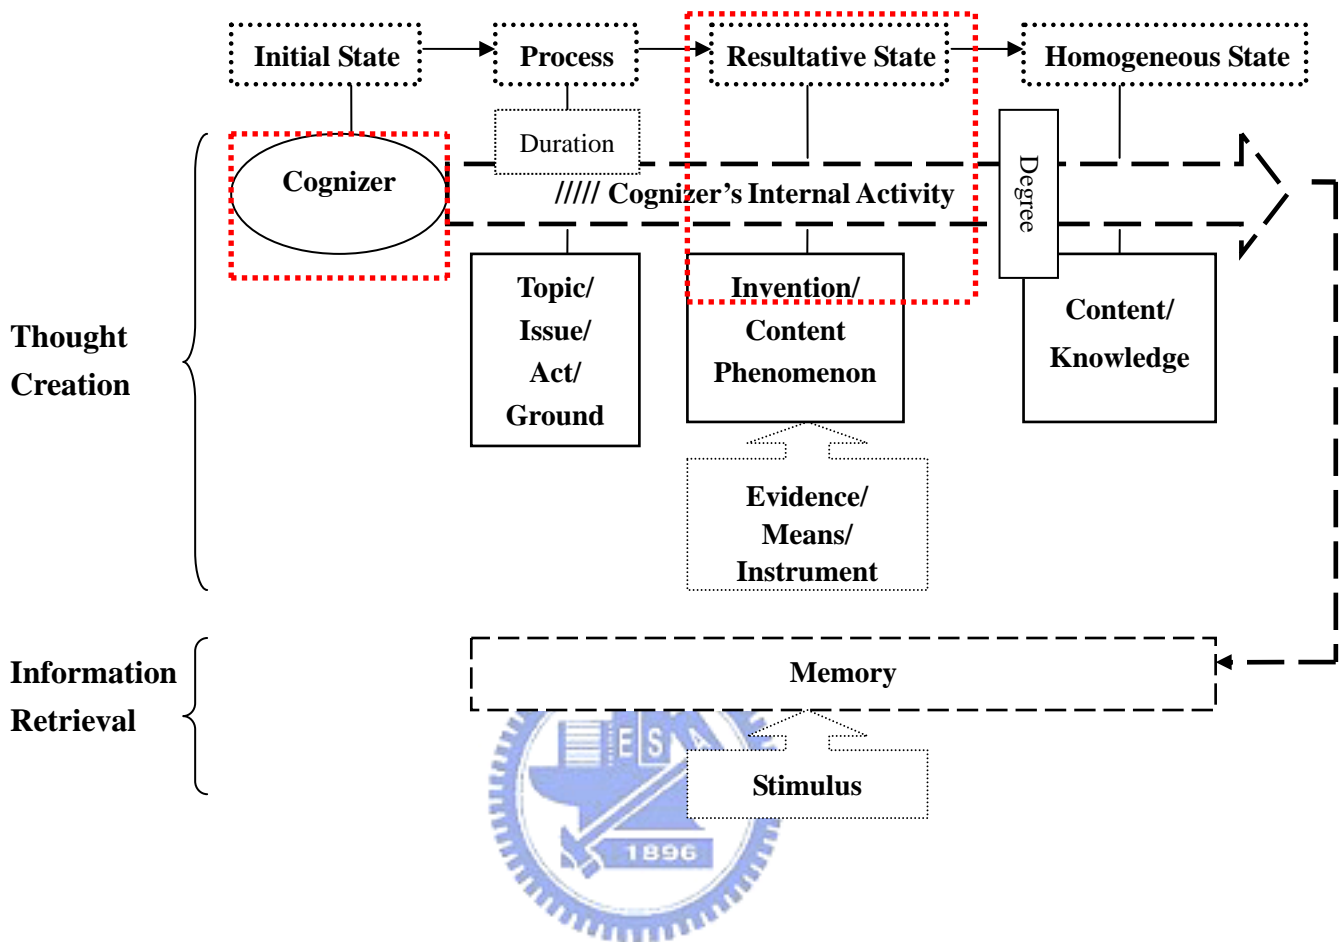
Initial State
Process
Resultative State
Homogeneous State
Duration
Cognizer
///// Cognizer's Internal Activity
Degree
Topic/ Issue/ Act/ Ground
Invention/ Content Phenomenon
Content/ Knowledge
Thought Creation
Evidence/ Means/ Instrument
Information Retrieval
Memory
E S
1896
Stimulus